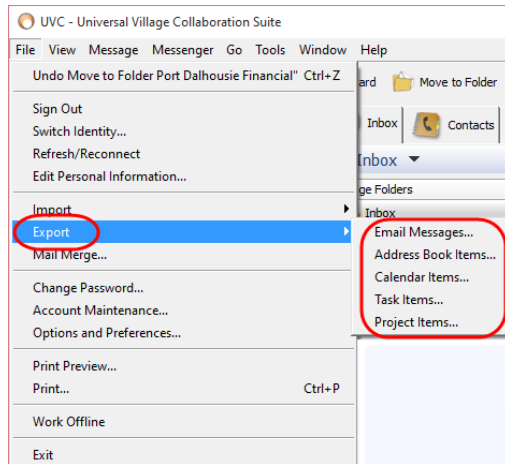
UVC - Universal Village Collaboration Suite

File View Message Messenger Go Tools Window Help

Undo Move to Folder Port Dalhousie Financial" Ctrl+Z

Sign Out
Switch Identity...
Refresh/Reconnect
Edit Personal Information...

Import
Export
Mail Merge...

Change Password...
Account Maintenance...
Options and Preferences...

Print Preview...
Print... Ctrl+P

Work Offline

Exit

ard Move to Folder

Inbox Contacts

Inbox

ge Folders

Inbox

Email Messages...
Address Book Items...
Calendar Items...
Task Items...
Project Items...